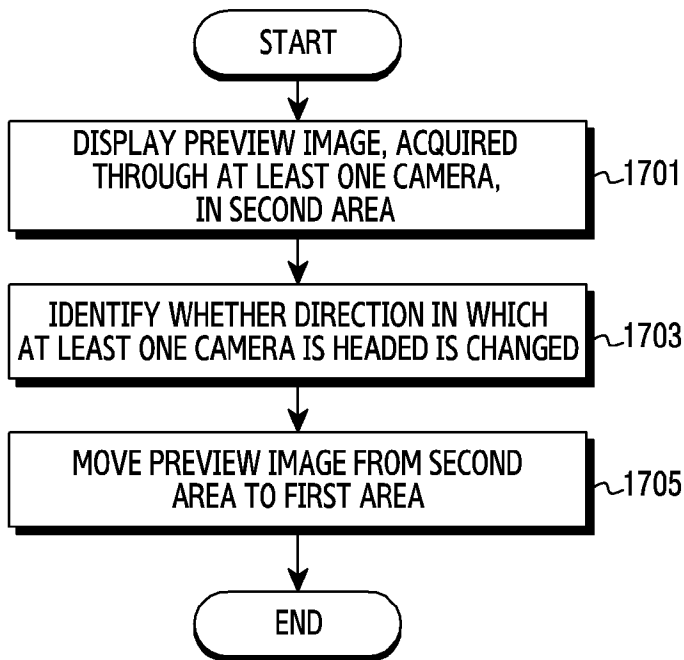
START

DISPLAY PREVIEW IMAGE, ACQUIRED THROUGH AT LEAST ONE CAMERA, IN SECOND AREA

1701

IDENTIFY WHETHER DIRECTION IN WHICH AT LEAST ONE CAMERA IS HEADED IS CHANGED

1703

MOVE PREVIEW IMAGE FROM SECOND AREA TO FIRST AREA

1705

END